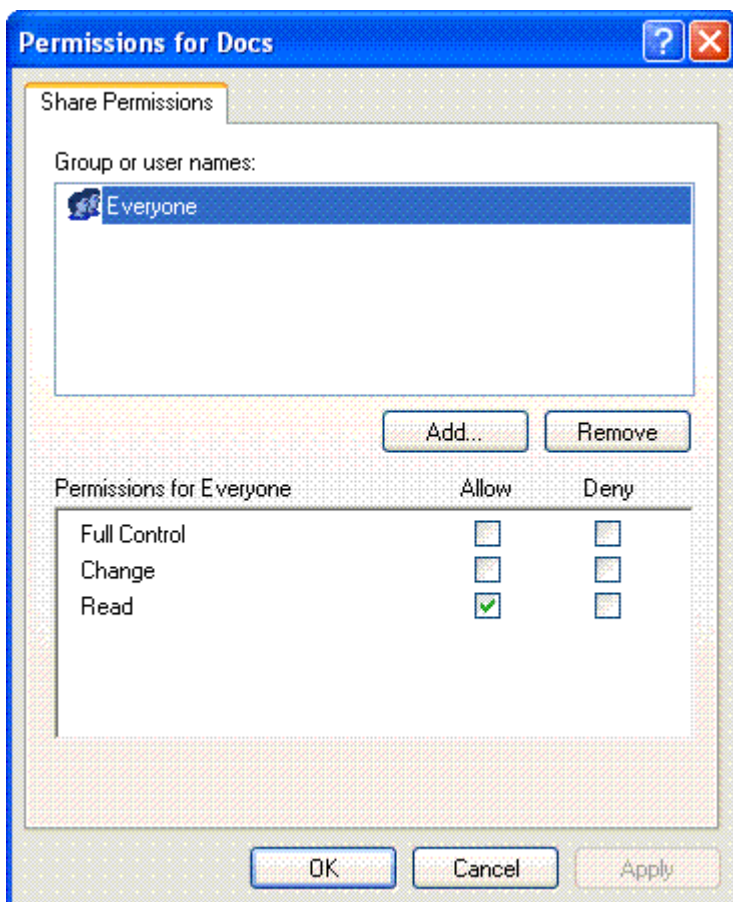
Permissions for Docs

Share Permissions

Group or user names:

Everyone

Add...

Remove

| Permissions for Everyone | Allow | Deny |
|---|---|---|
| Full Control | ☐ | ☐ |
| Change | ☐ | ☐ |
| Read | ☑ | ☐ |

OK

Cancel

Apply